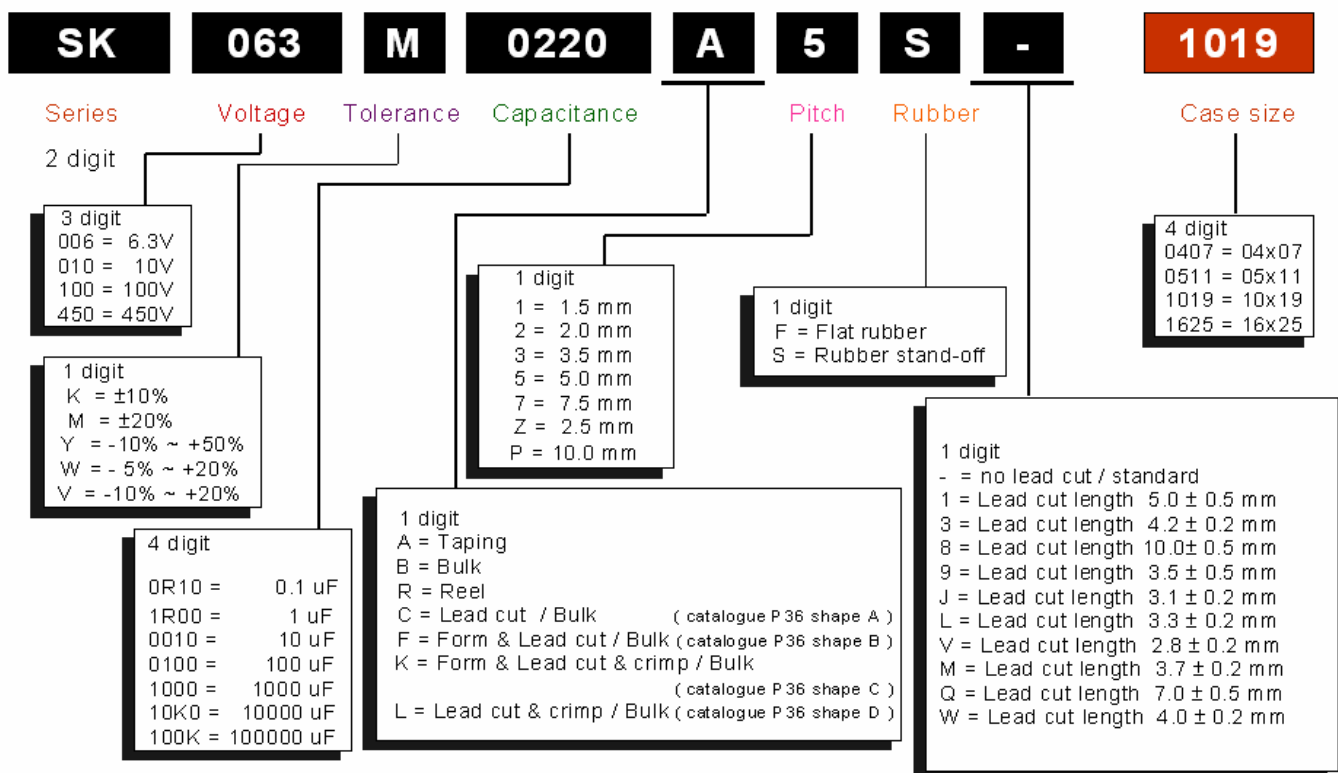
SK 063 M 0220 A 5 S - 1019

Series Voltage Tolerance Capacitance Pitch Rubber Case size

2 digit

3 digit
006 = 6.3V
010 = 10V
100 = 100V
450 = 450V

1 digit
K = ±10%
M = ±20%
Y = -10% ~ +50%
W = - 5% ~ +20%
V = -10% ~ +20%

4 digit
0R10 = 0.1 uF
1R00 = 1 uF
0010 = 10 uF
0100 = 100 uF
1000 = 1000 uF
10K0 = 10000 uF
100K = 100000 uF

1 digit
1 = 1.5 mm
2 = 2.0 mm
3 = 3.5 mm
5 = 5.0 mm
7 = 7.5 mm
Z = 2.5 mm
P = 10.0 mm

1 digit
A = Taping
B = Bulk
R = Reel
C = Lead cut / Bulk ( catalogue P36 shape A )
F = Form & Lead cut / Bulk ( catalogue P36 shape B )
K = Form & Lead cut & crimp / Bulk ( catalogue P36 shape C )
L = Lead cut & crimp / Bulk ( catalogue P36 shape D )

1 digit
F = Flat rubber
S = Rubber stand-off

4 digit
0407 = 04x07
0511 = 05x11
1019 = 10x19
1625 = 16x25

1 digit
- = no lead cut / standard
1 = Lead cut length 5.0 ± 0.5 mm
3 = Lead cut length 4.2 ± 0.2 mm
8 = Lead cut length 10.0± 0.5 mm
9 = Lead cut length 3.5 ± 0.5 mm
J = Lead cut length 3.1 ± 0.2 mm
L = Lead cut length 3.3 ± 0.2 mm
V = Lead cut length 2.8 ± 0.2 mm
M = Lead cut length 3.7 ± 0.2 mm
Q = Lead cut length 7.0 ± 0.5 mm
W = Lead cut length 4.0 ± 0.2 mm